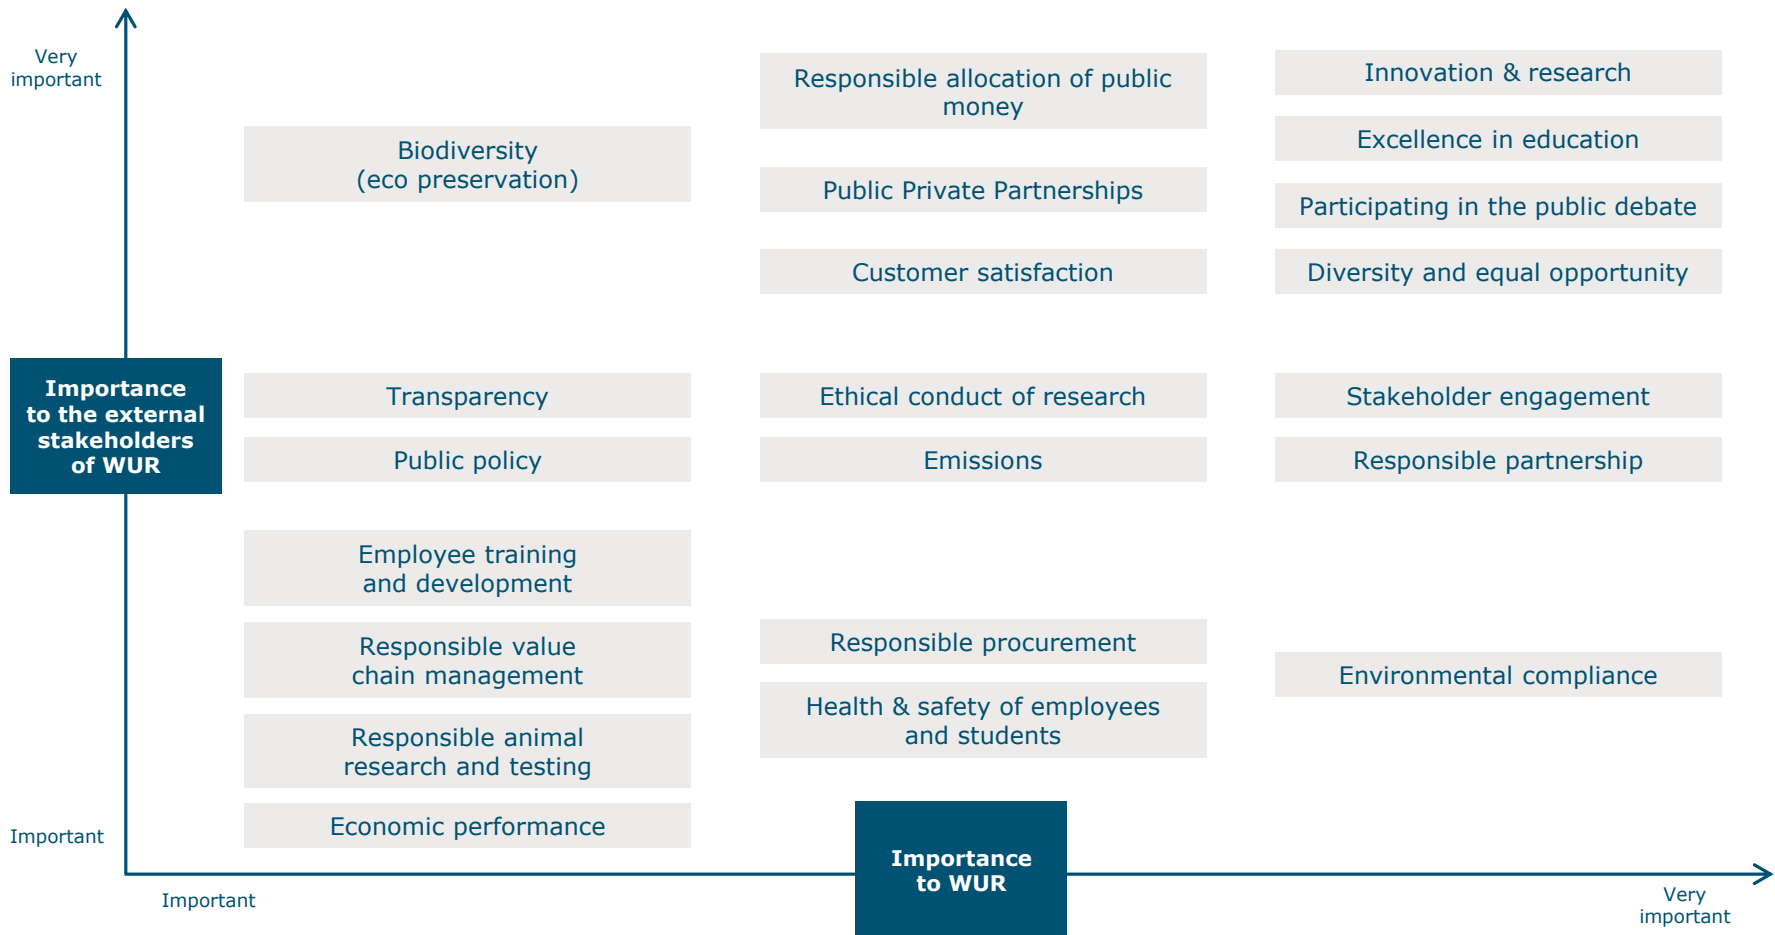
Very important

Responsible allocation of public money

Innovation & research

Biodiversity (eco preservation)

Excellence in education

Public Private Partnerships

Participating in the public debate

Customer satisfaction

Diversity and equal opportunity

Importance to the external stakeholders of WUR

Transparency

Ethical conduct of research

Stakeholder engagement

Public policy

Emissions

Responsible partnership

Employee training and development

Responsible value chain management

Responsible procurement

Environmental compliance

Health & safety of employees and students

Responsible animal research and testing

Important

Economic performance

Importance to WUR

Important

Very important